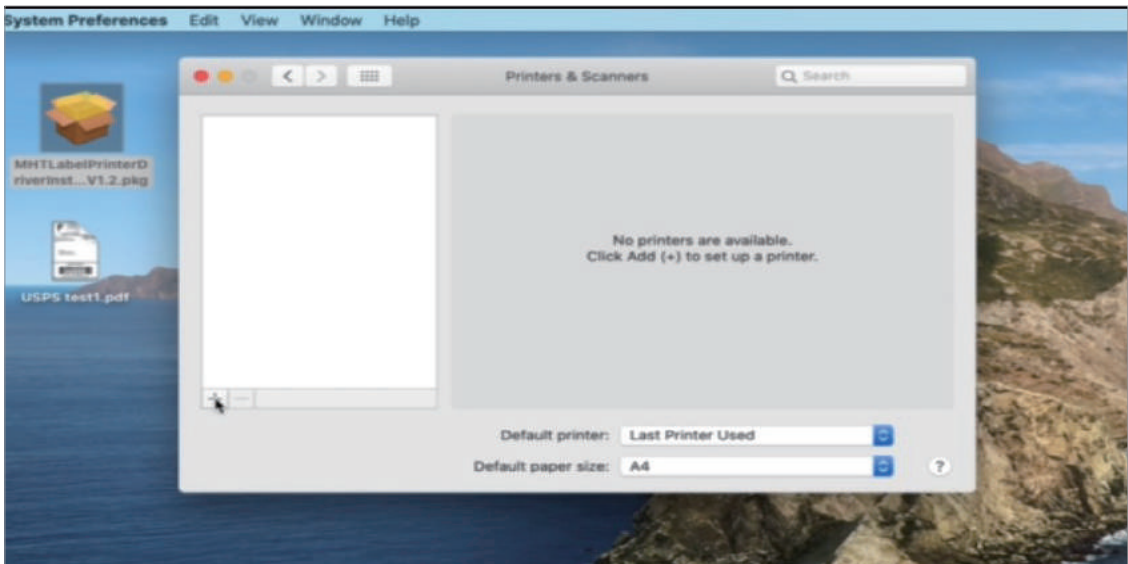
System Preferences Edit View Window Help

MHTLabelPrinterDriverInst...V1.2.pkg

USPS test1.pdf

Printers & Scanners

Search

No printers are available.
Click Add (+) to set up a printer.

+ —

Default printer: Last Printer Used

Default paper size: A4

?